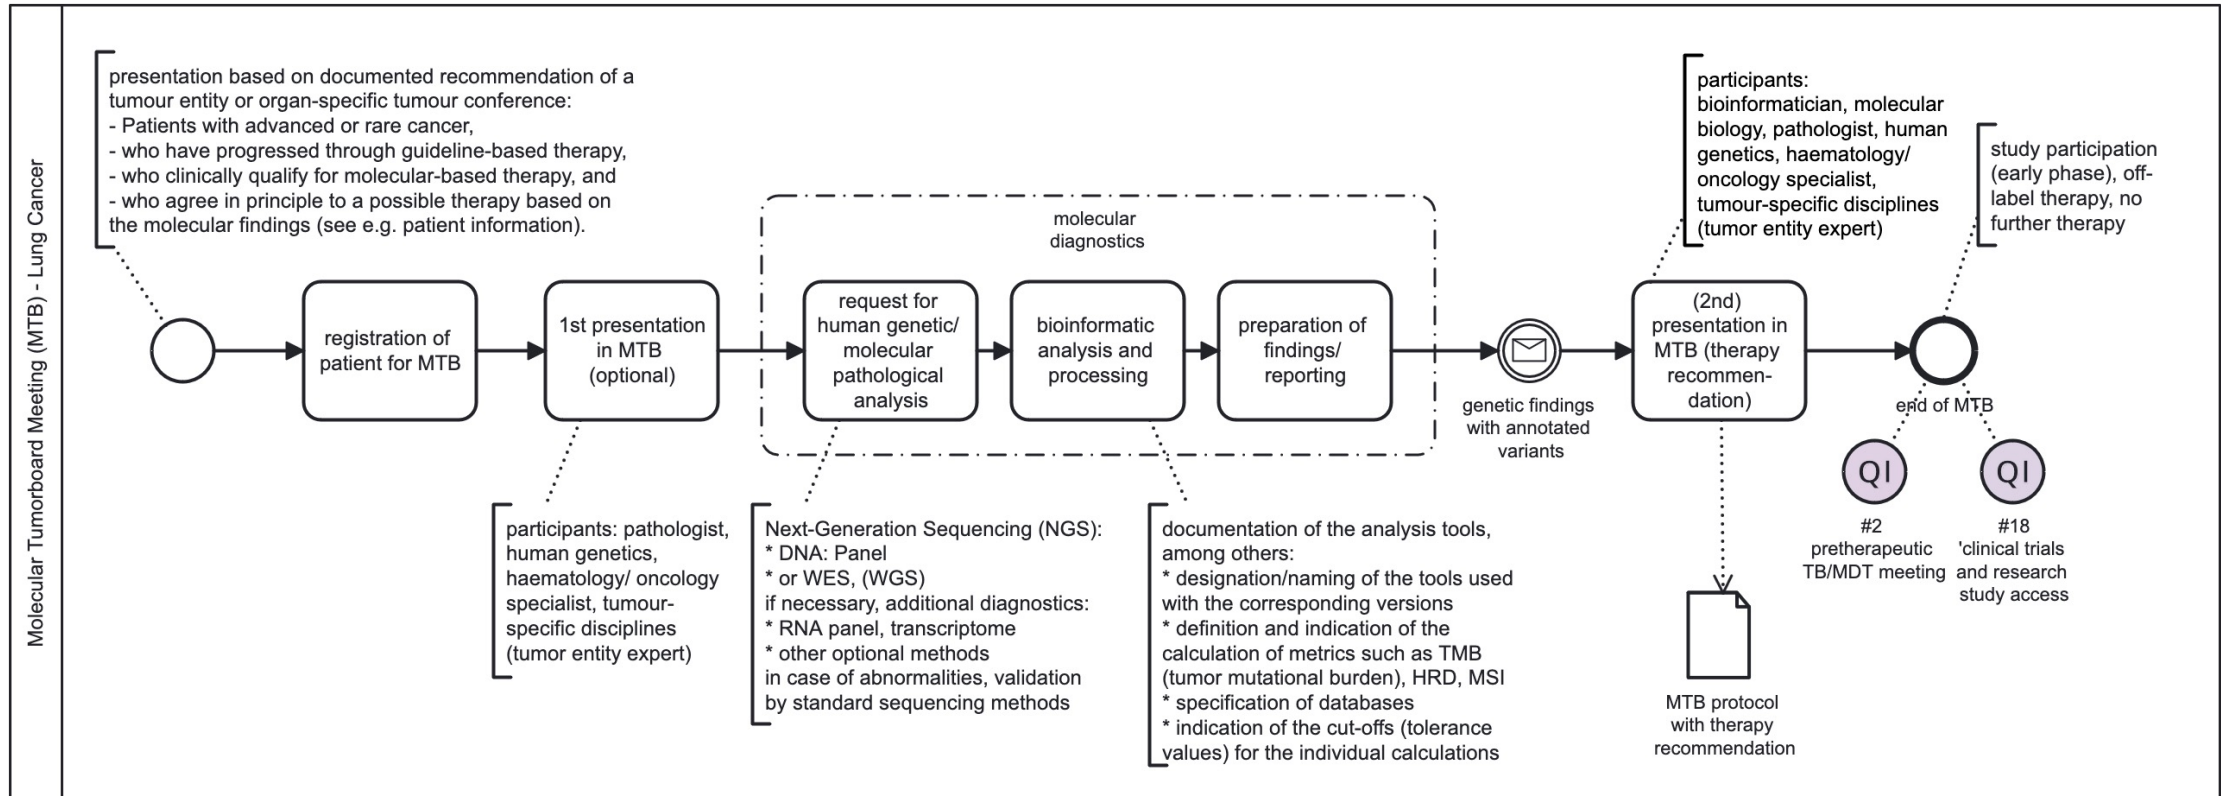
Molecular Tumorboard Meeting (MTB) - Lung Cancer

presentation based on documented recommendation of a tumour entity or organ-specific tumour conference:
- Patients with advanced or rare cancer,
- who have progressed through guideline-based therapy,
- who clinically qualify for molecular-based therapy, and
- who agree in principle to a possible therapy based on the molecular findings (see e.g. patient information).

registration of patient for MTB

1st presentation in MTB (optional)

participants: pathologist, human genetics, haematology/ oncology specialist, tumour-specific disciplines (tumor entity expert)

molecular diagnostics

request for human genetic/ molecular pathological analysis

bioinformatic analysis and processing

preparation of findings/ reporting

Next-Generation Sequencing (NGS):
* DNA: Panel
* or WES, (WGS)
if necessary, additional diagnostics:
* RNA panel, transcriptome
* other optional methods
in case of abnormalities, validation by standard sequencing methods

documentation of the analysis tools, among others:
* designation/naming of the tools used with the corresponding versions
* definition and indication of the calculation of metrics such as TMB (tumor mutational burden), HRD, MSI
* specification of databases
* indication of the cut-offs (tolerance values) for the individual calculations

genetic findings with annotated variants

participants: bioinformatician, molecular biology, pathologist, human genetics, haematology/ oncology specialist, tumour-specific disciplines (tumor entity expert)

(2nd) presentation in MTB (therapy recommendation)

MTB protocol with therapy recommendation

study participation (early phase), off-label therapy, no further therapy

end of MTB

QI

#2 pretherapeutic TB/MDT meeting

QI

#18 'clinical trials and research study access